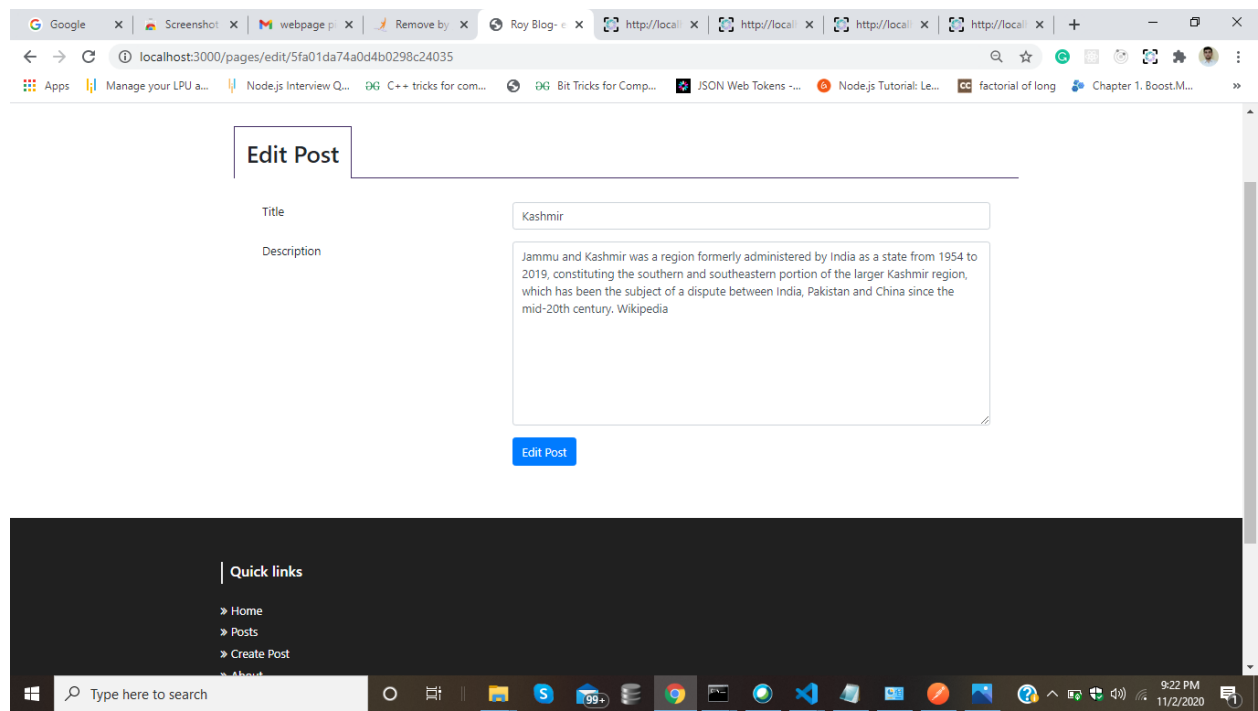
Google | Screenshot | webpage p | Remove by | Roy Blog- e | http://locall | http://locall | http://locall | http://locall | +

localhost:3000/pages/edit/5fa01da74a0d4b0298c24035

Apps | Manage your LPU a... | Node.js Interview Q... | C++ tricks for com... | Bit Tricks for Comp... | JSON Web Tokens -... | Node.js Tutorial: Le... | factorial of long | Chapter 1. Boost.M... | »

Edit Post

Title
Kashmir

Description
Jammu and Kashmir was a region formerly administered by India as a state from 1954 to 2019, constituting the southern and southeastern portion of the larger Kashmir region, which has been the subject of a dispute between India, Pakistan and China since the mid-20th century. Wikipedia

Edit Post

Quick links

» Home
» Posts
» Create Post
» About

Type here to search

99+

9:22 PM
11/2/2020